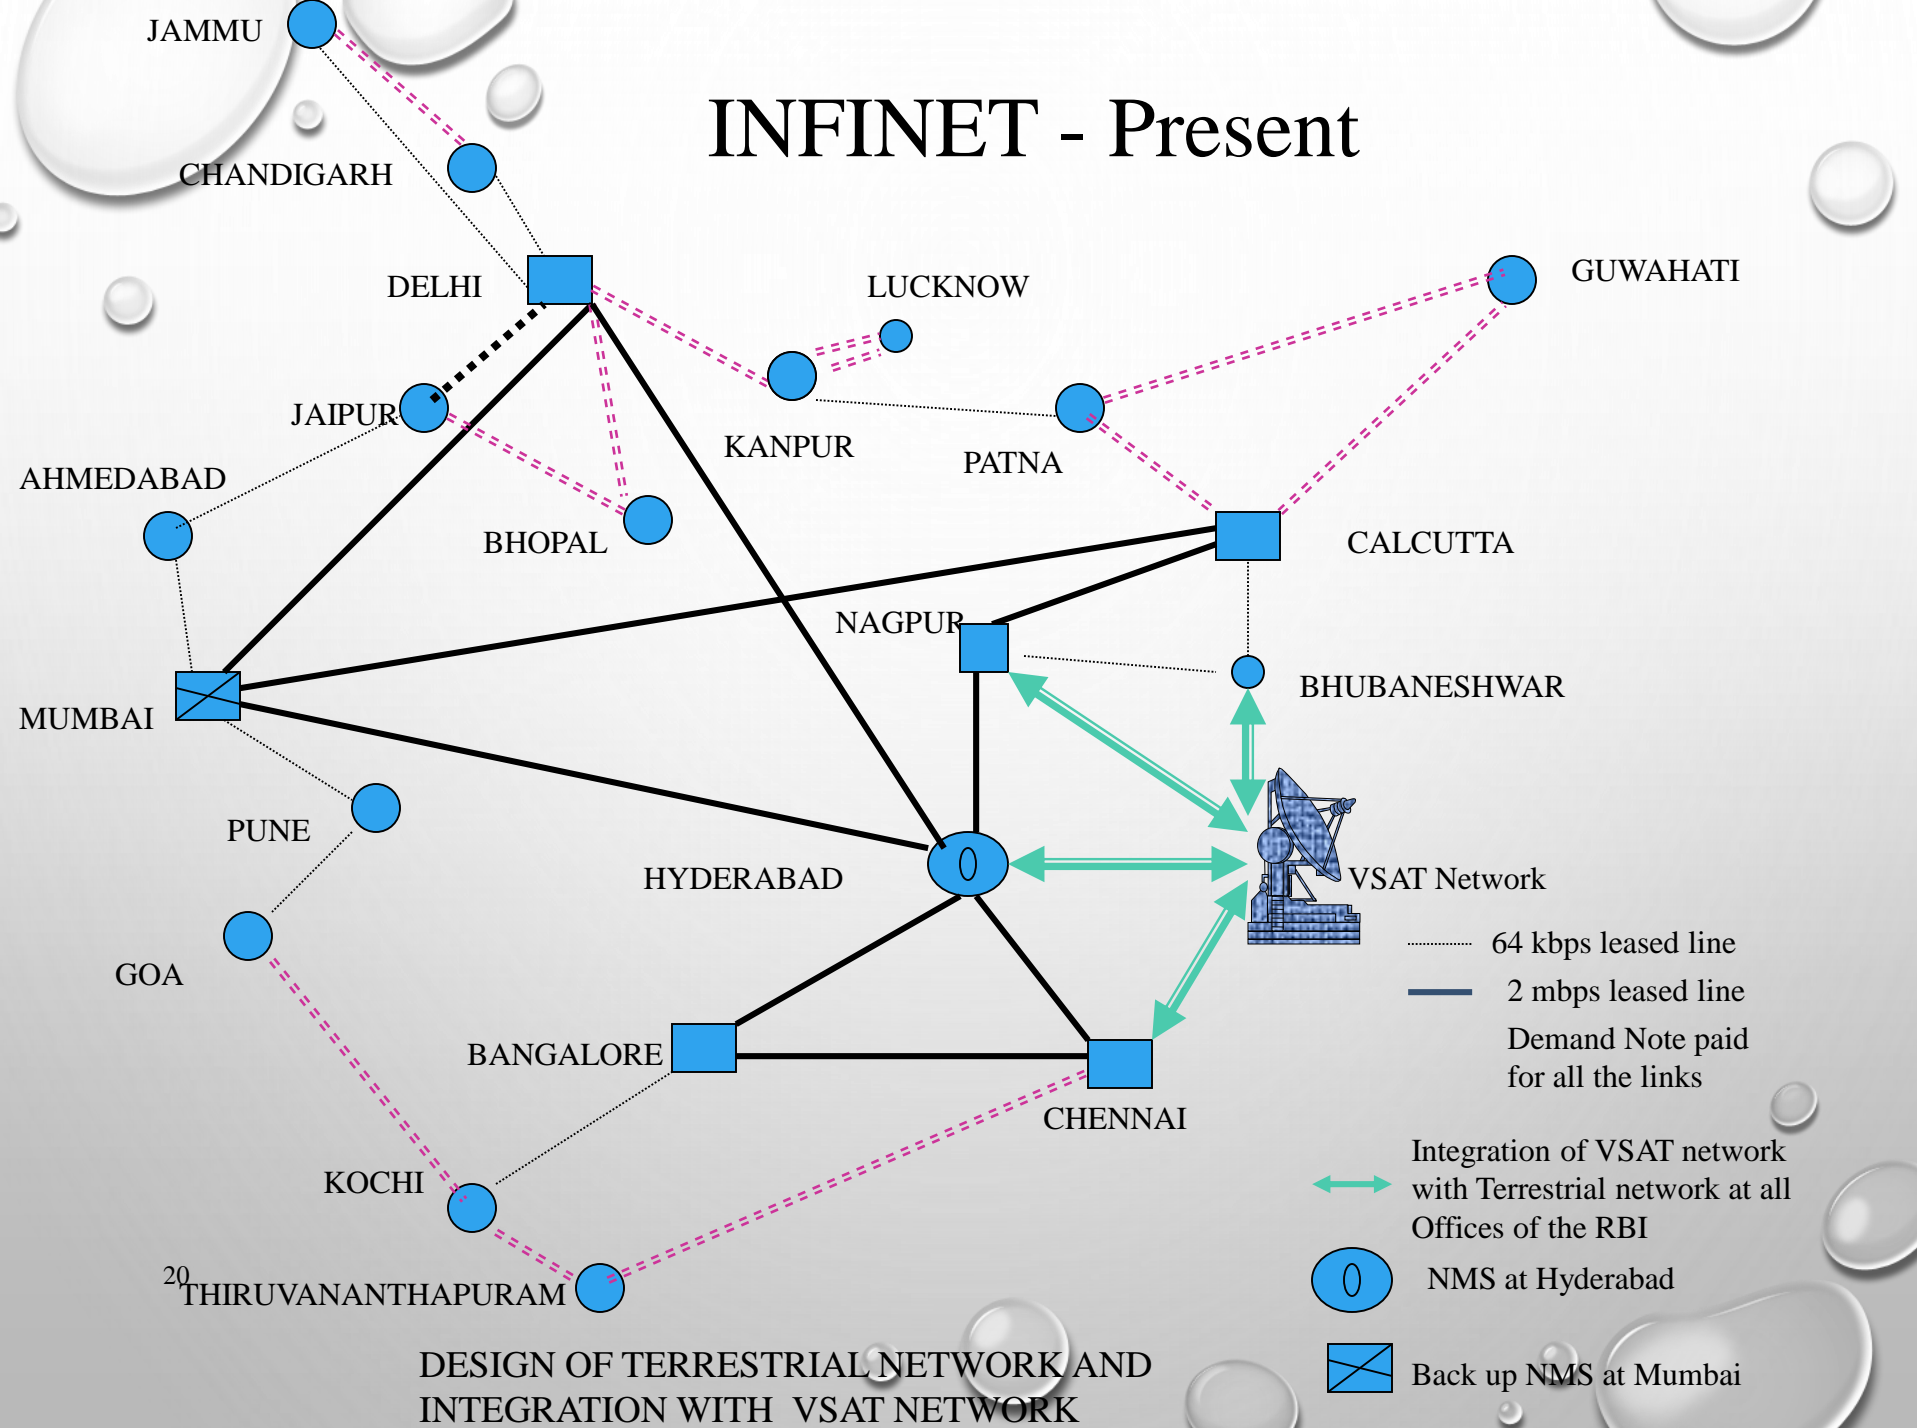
INFINET - Present

JAMMU

CHANDIGARH

DELHI

LUCKNOW

GUWAHATI

JAIPUR

KANPUR

PATNA

AHMEDABAD

BHOPAL

CALCUTTA

NAGPUR

BHUBANESHWAR

MUMBAI

PUNE

HYDERABAD

VSAT Network

GOA

BANGALORE

CHENNAI

KOCHI

20

THIRUVANANTHAPURAM

64 kbps leased line

2 mbps leased line

Demand Note paid for all the links

Integration of VSAT network with Terrestrial network at all Offices of the RBI

NMS at Hyderabad

Back up NMS at Mumbai

DESIGN OF TERRESTRIAL NETWORK AND INTEGRATION WITH VSAT NETWORK